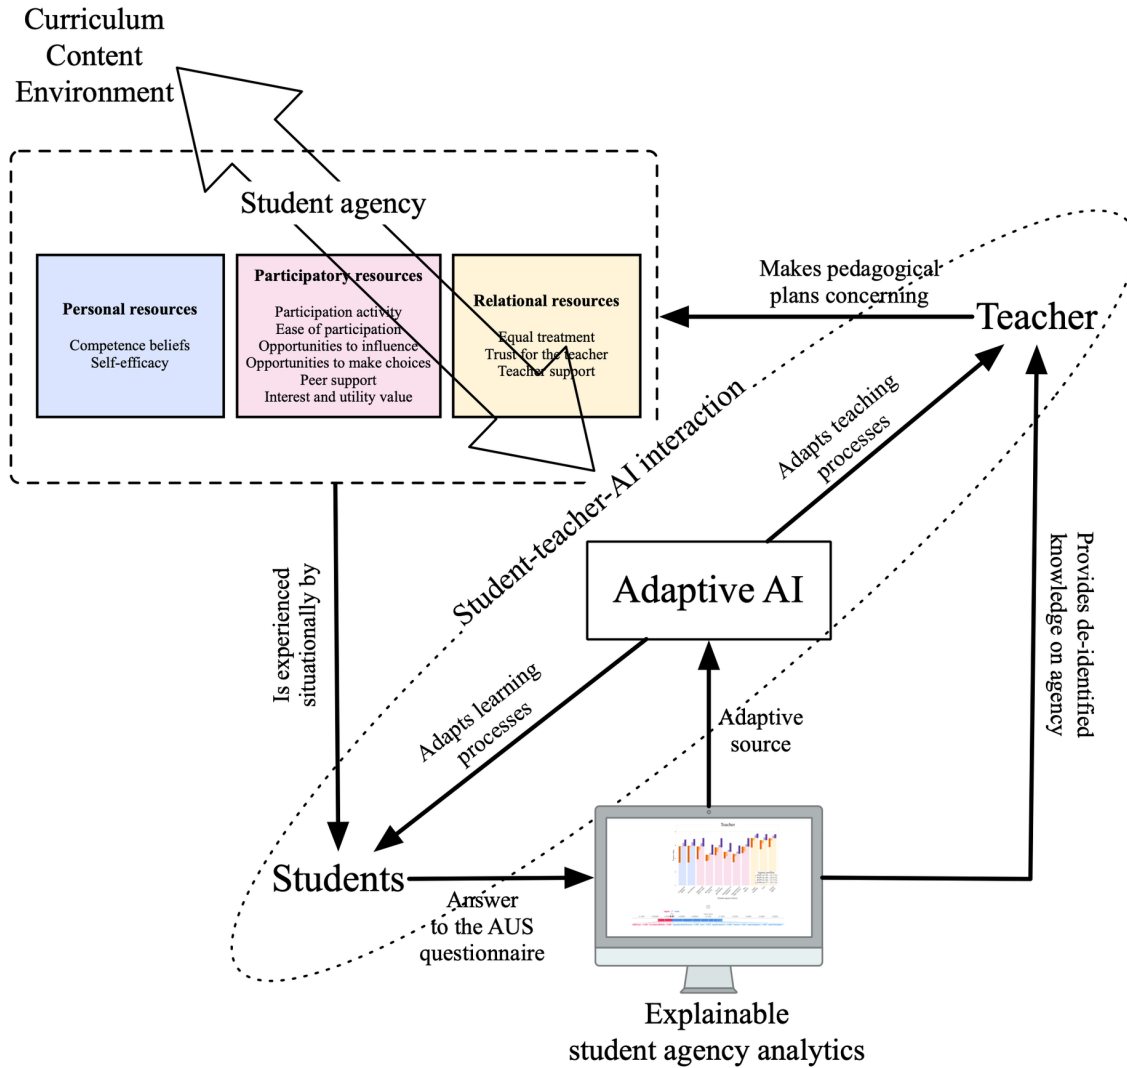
Curriculum
Content
Environment

Student agency

Personal resources

Competence beliefs
Self-efficacy

Participatory resources

Participation activity
Ease of participation
Opportunities to influence
Opportunities to make choices
Peer support
Interest and utility value

Relational resources

Equal treatment
Trust for the teacher
Teacher support

Makes pedagogical plans concerning

Teacher

Student-teacher-AI interaction

Adapts teaching processes

Is experienced situationally by

Adaptive AI

Provides de-identified knowledge on agency

Adapts learning processes

Adaptive source

Teacher

Students

Answer to the AUS questionnaire

Explainable
student agency analytics